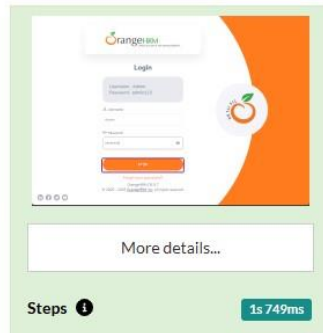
OrangeHRM

Login

Username : Admin
Password : admin123

Username

Password

Login

Forgot your password?

OrangeHRM OS 5.7
© 2005 - 2025 OrangeHRM, Inc. All rights reserved.

More details...

Steps

1s 749ms